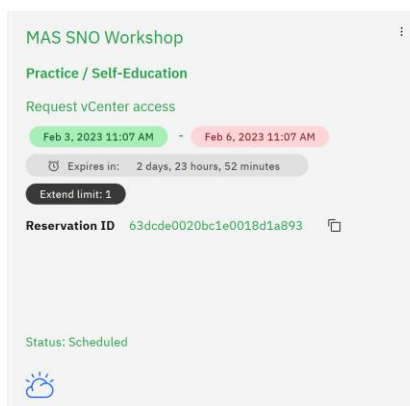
MAS SNO Workshop

Practice / Self-Education

Request vCenter access

Feb 3, 2023 11:07 AM - Feb 6, 2023 11:07 AM

Expires in: 2 days, 23 hours, 52 minutes

Extend limit: 1

Reservation ID 63dcde0020bc1e0018d1a893

Status: Scheduled